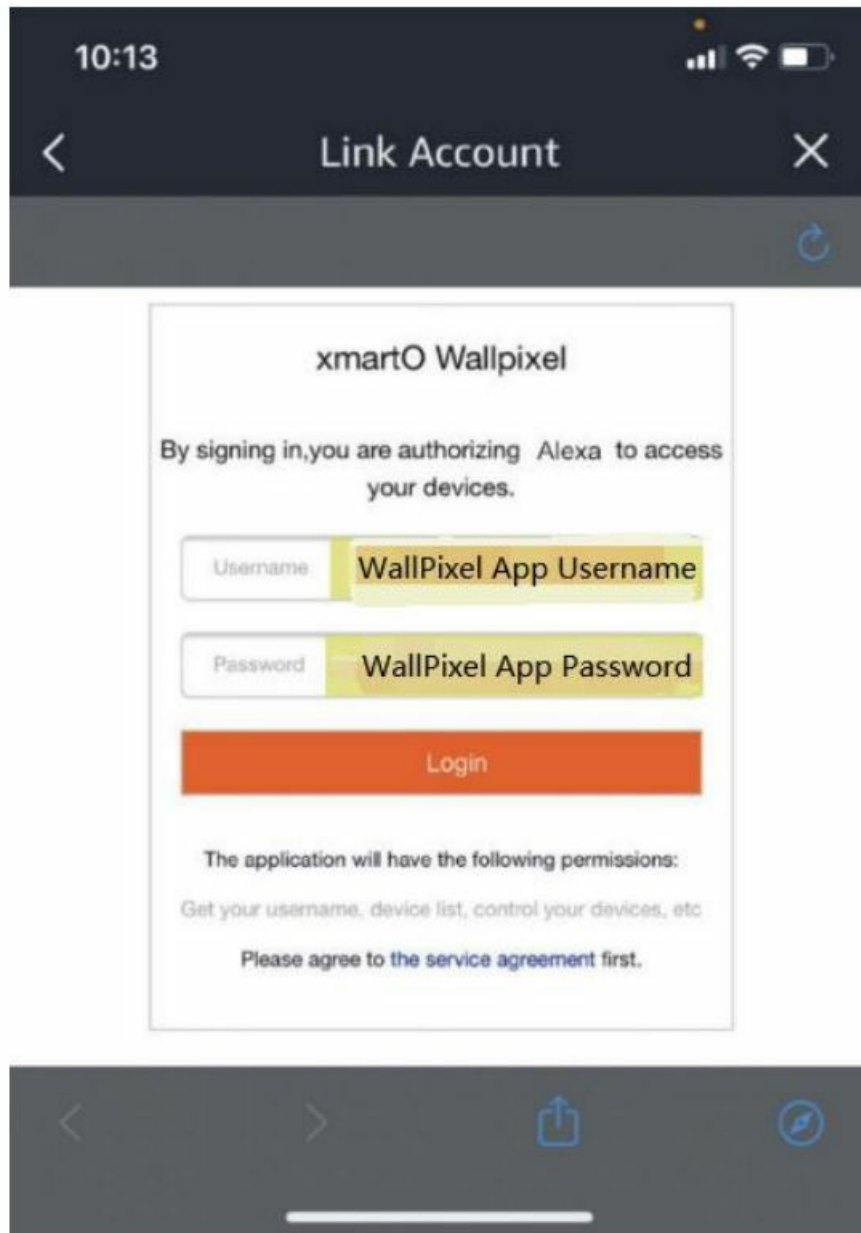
10:13

<

Link Account

×

xmartO Wallpixel

By signing in,you are authorizing Alexa to access your devices.

Username WallPixel App Username

Password WallPixel App Password

Login

The application will have the following permissions:

Get your username, device list, control your devices, etc

Please agree to the service agreement first.